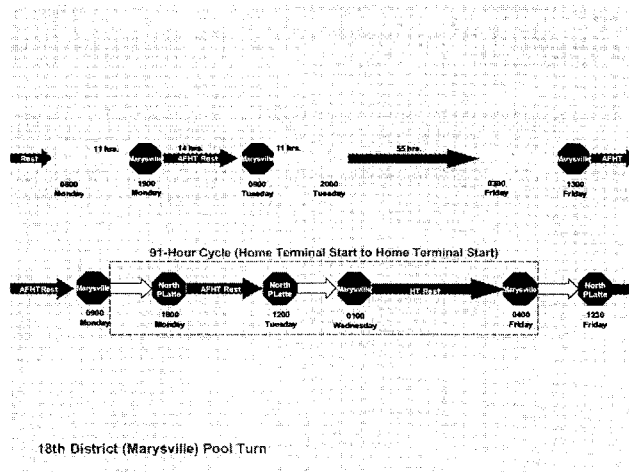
Rest

11 hrs.

0800
Monday

Marysville

1900
Monday

14 hrs.
AFHT Rest

Marysville

0900
Tuesday

11 hrs.

2000
Tuesday

55 hrs.

0300
Friday

Marysville

1300
Friday

AFHT

91-Hour Cycle (Home Terminal Start to Home Terminal Start)

AFHT Rest

Marysville

0900
Monday

North PLatte

1800
Monday

AFHT Rest

North PLatte

1200
Tuesday

Marysville

0100
Wednesday

HT Rest

Marysville

0400
Friday

North PLatte

1230
Friday

18th District (Marysville) Pool Turn